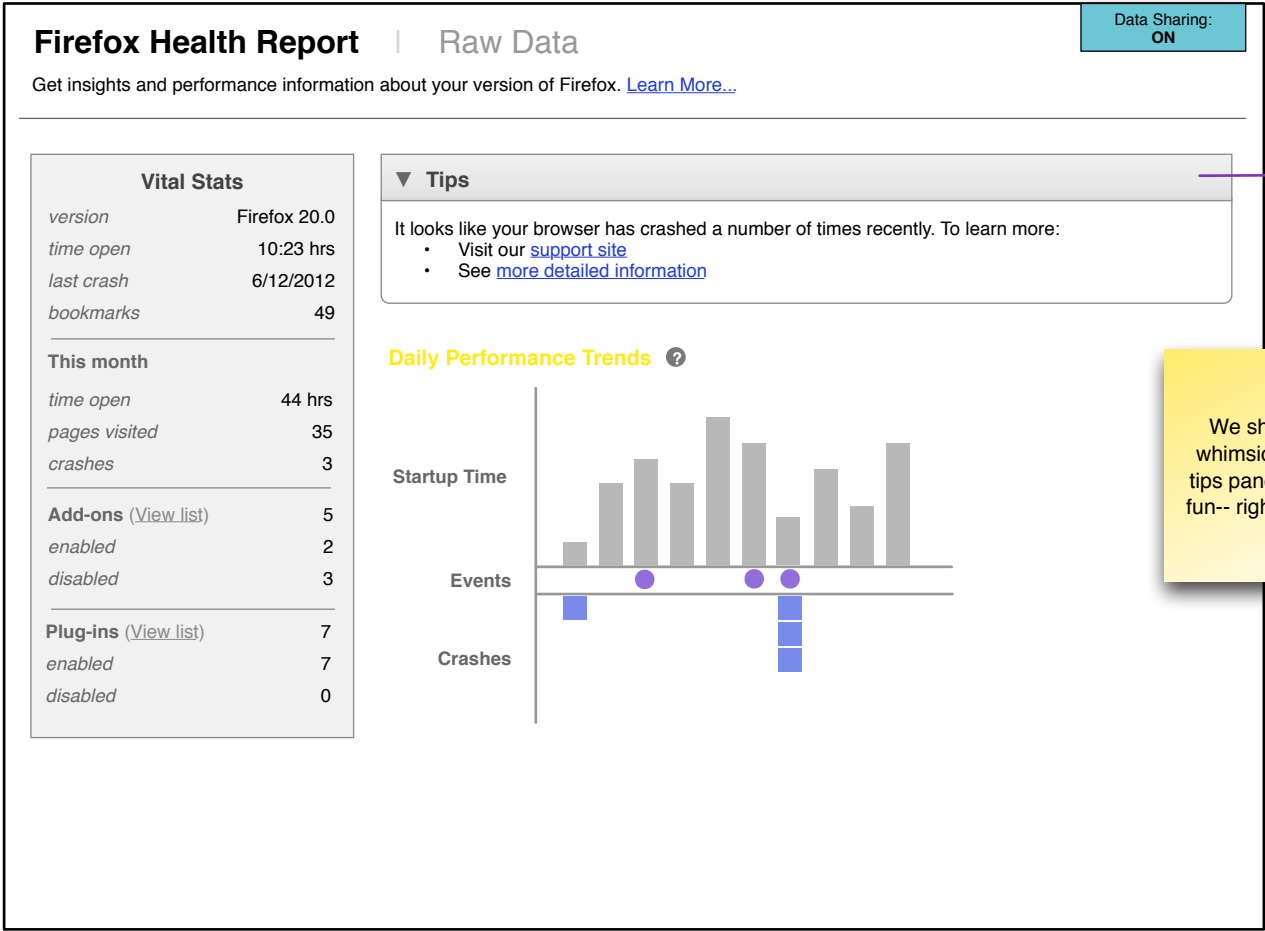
Firefox Health Report | Raw Data

Data Sharing: ON

Get insights and performance information about your version of Firefox. Learn More...

Vital Stats

| | |
|---|---|
| version | Firefox 20.0 |
| time open | 10:23 hrs |
| last crash | 6/12/2012 |
| bookmarks | 49 |

This month

| | |
|---|---|
| time open | 44 hrs |
| pages visited | 35 |
| crashes | 3 |
| Add-ons (View list) | 5 |
| enabled | 2 |
| disabled | 3 |
| Plug-ins (View list) | 7 |
| enabled | 7 |
| disabled | 0 |

▼ Tips

It looks like your browser has crashed a number of times recently. To learn more:
• Visit our support site
• See more detailed information

Daily Performance Trends ?

Startup Time

Events

Crashes

We sh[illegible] whimsi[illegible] tips pan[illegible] fun-- righ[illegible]